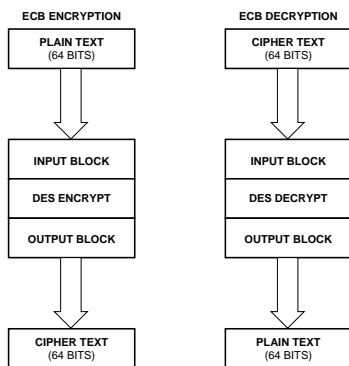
ECB ENCRYPTION

PLAIN TEXT
(64 BITS)

INPUT BLOCK

DES ENCRYPT

OUTPUT BLOCK

CIPHER TEXT
(64 BITS)

ECB DECRYPTION

CIPHER TEXT
(64 BITS)

INPUT BLOCK

DES DECRYPT

OUTPUT BLOCK

PLAIN TEXT
(64 BITS)